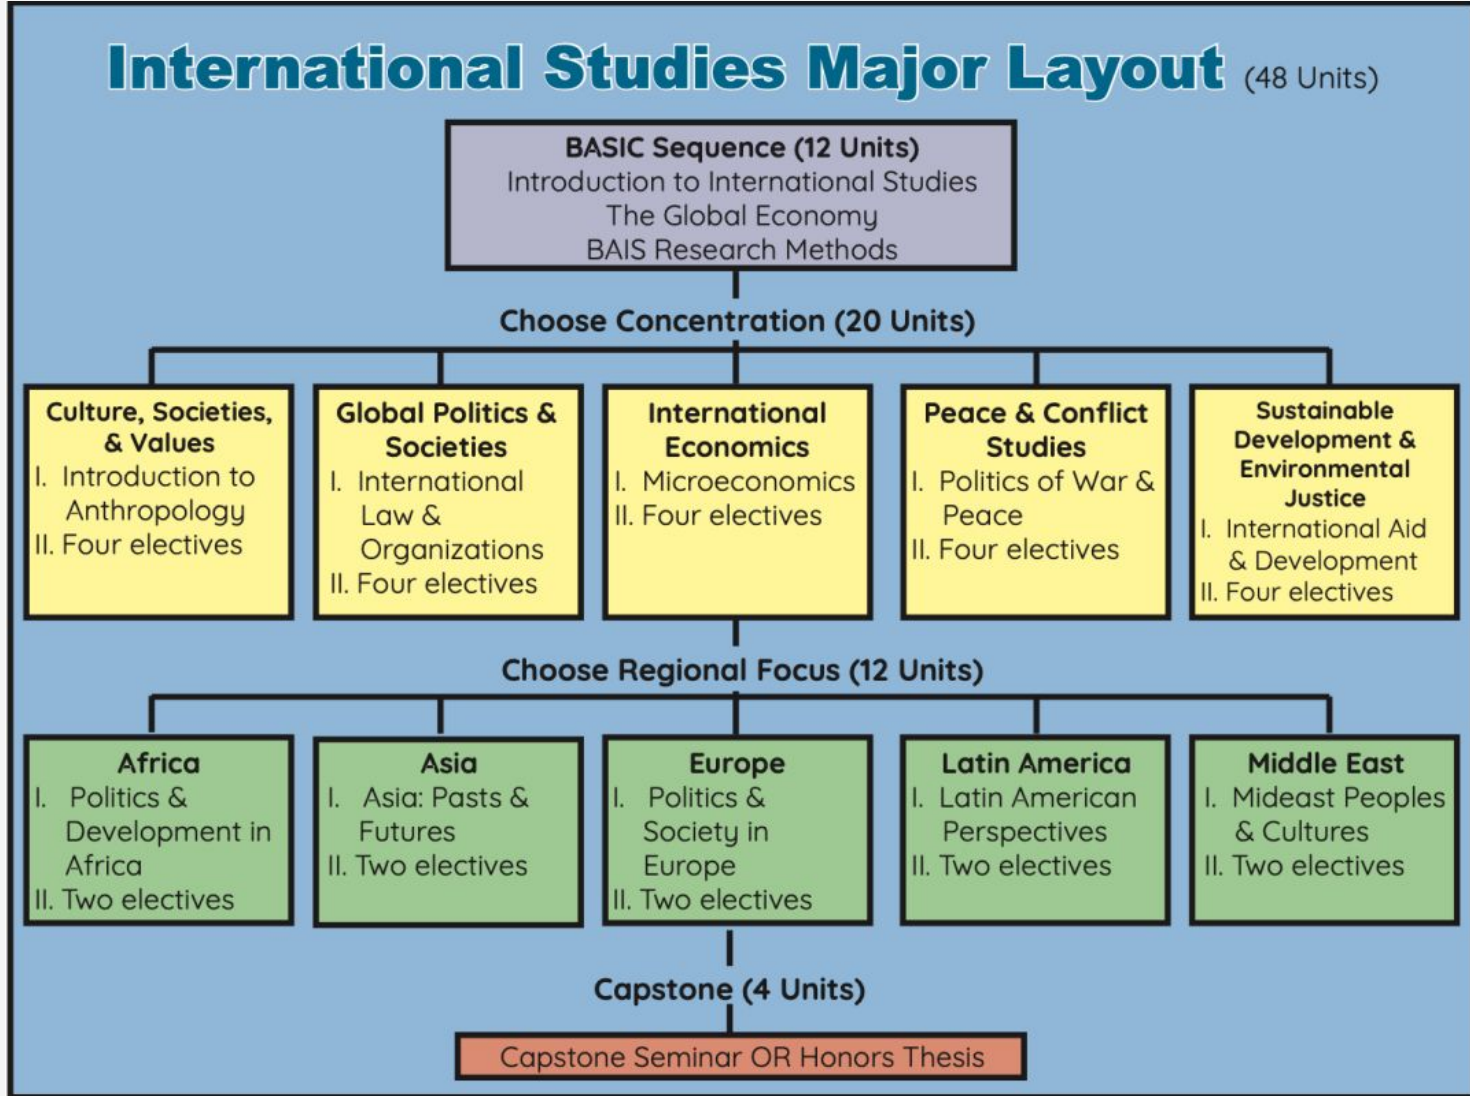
International Studies Major Layout (48 Units)

BASIC Sequence (12 Units)
Introduction to International Studies
The Global Economy
BAIS Research Methods

Choose Concentration (20 Units)

Culture, Societies, & Values
I. Introduction to Anthropology
II. Four electives

Global Politics & Societies
I. International Law & Organizations
II. Four electives

International Economics
I. Microeconomics
II. Four electives

Peace & Conflict Studies
I. Politics of War & Peace
II. Four electives

Sustainable Development & Environmental Justice
I. International Aid & Development
II. Four electives

Choose Regional Focus (12 Units)

Africa
I. Politics & Development in Africa
II. Two electives

Asia
I. Asia: Pasts & Futures
II. Two electives

Europe
I. Politics & Society in Europe
II. Two electives

Latin America
I. Latin American Perspectives
II. Two electives

Middle East
I. Mideast Peoples & Cultures
II. Two electives

Capstone (4 Units)

Capstone Seminar OR Honors Thesis